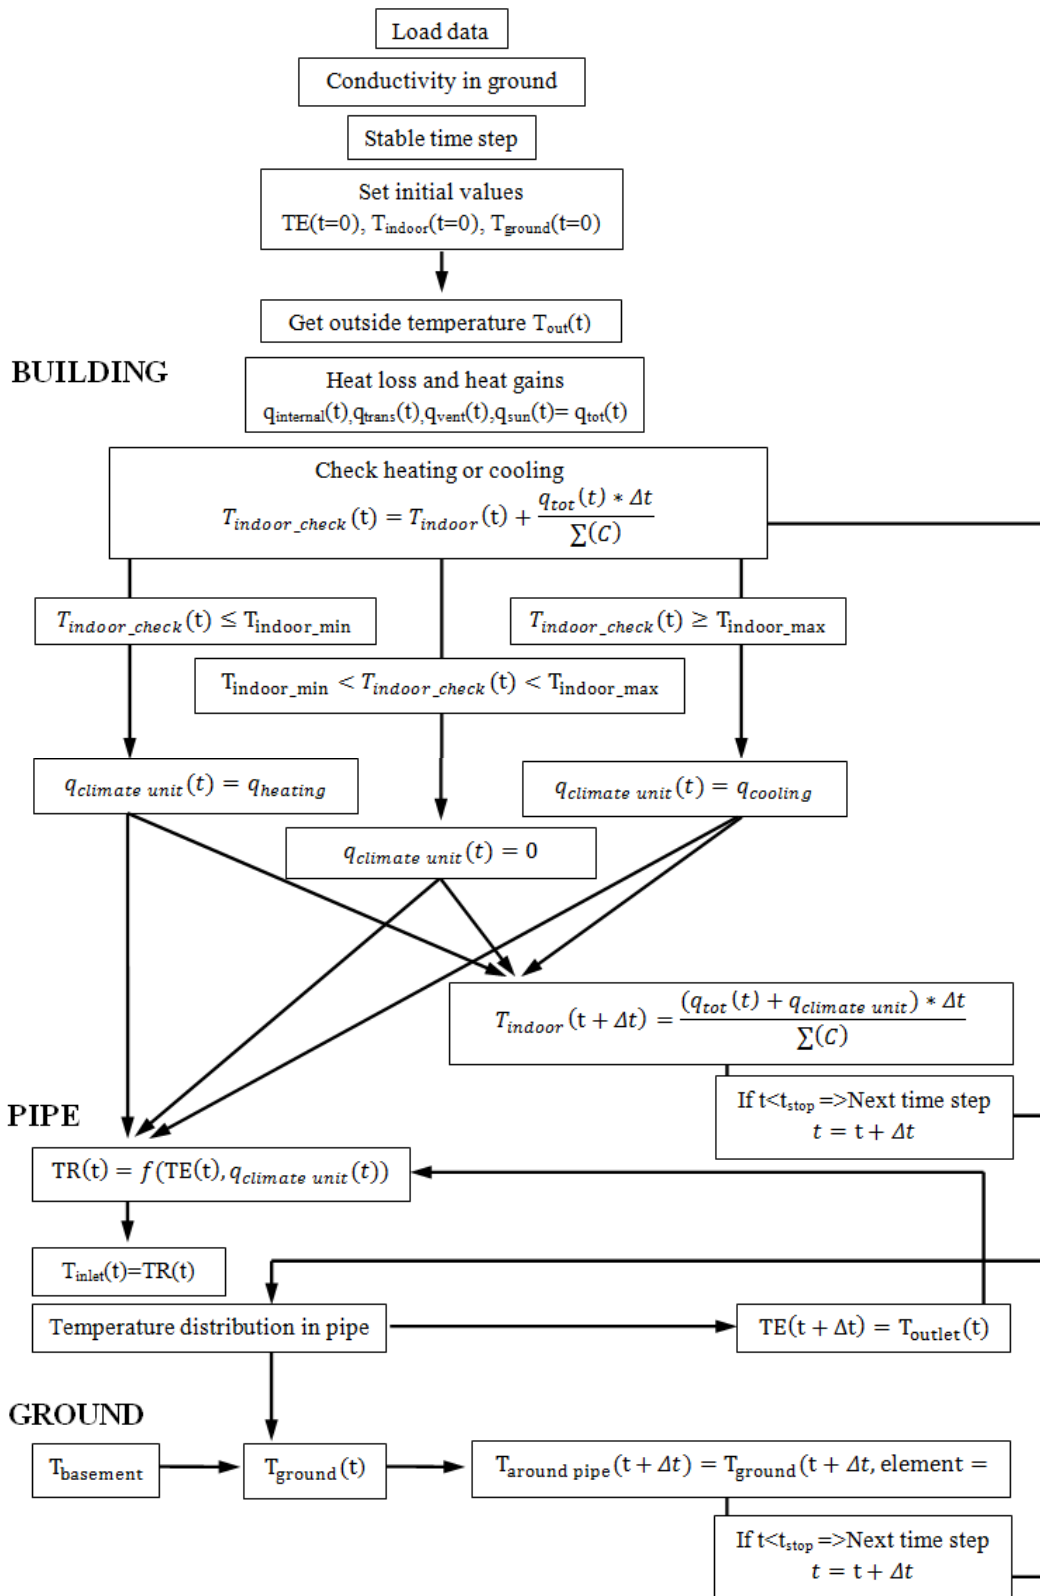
Load data

Conductivity in ground

Stable time step

Set initial values
TE(t=0), $T_{indoor}$(t=0), $T_{ground}$(t=0)

Get outside temperature $T_{out}$(t)

BUILDING

Heat loss and heat gains
$q_{internal}(t), q_{trans}(t), q_{vent}(t), q_{sun}(t) = q_{tot}(t)$

Check heating or cooling
$T_{indoor\_check}(t) = T_{indoor}(t) + \frac{q_{tot}(t) * \Delta t}{\sum(C)}$

$T_{indoor\_check}(t) \leq T_{indoor\_min}$

$T_{indoor\_check}(t) \geq T_{indoor\_max}$

$T_{indoor\_min} < T_{indoor\_check}(t) < T_{indoor\_max}$

$q_{climate\ unit}(t) = q_{heating}$

$q_{climate\ unit}(t) = q_{cooling}$

$q_{climate\ unit}(t) = 0$

$T_{indoor}(t + \Delta t) = \frac{(q_{tot}(t) + q_{climate\ unit}) * \Delta t}{\sum(C)}$

If t<$t_{stop}$ =>Next time step
$t = t + \Delta t$

PIPE

$TR(t) = f(TE(t), q_{climate\ unit}(t))$

$T_{inlet}(t)$=TR(t)

Temperature distribution in pipe

$TE(t + \Delta t) = T_{outlet}(t)$

GROUND

$T_{basement}$

$T_{ground}(t)$

$T_{around\ pipe}(t + \Delta t) = T_{ground}(t + \Delta t, element =$

If t<$t_{stop}$ =>Next time step
$t = t + \Delta t$